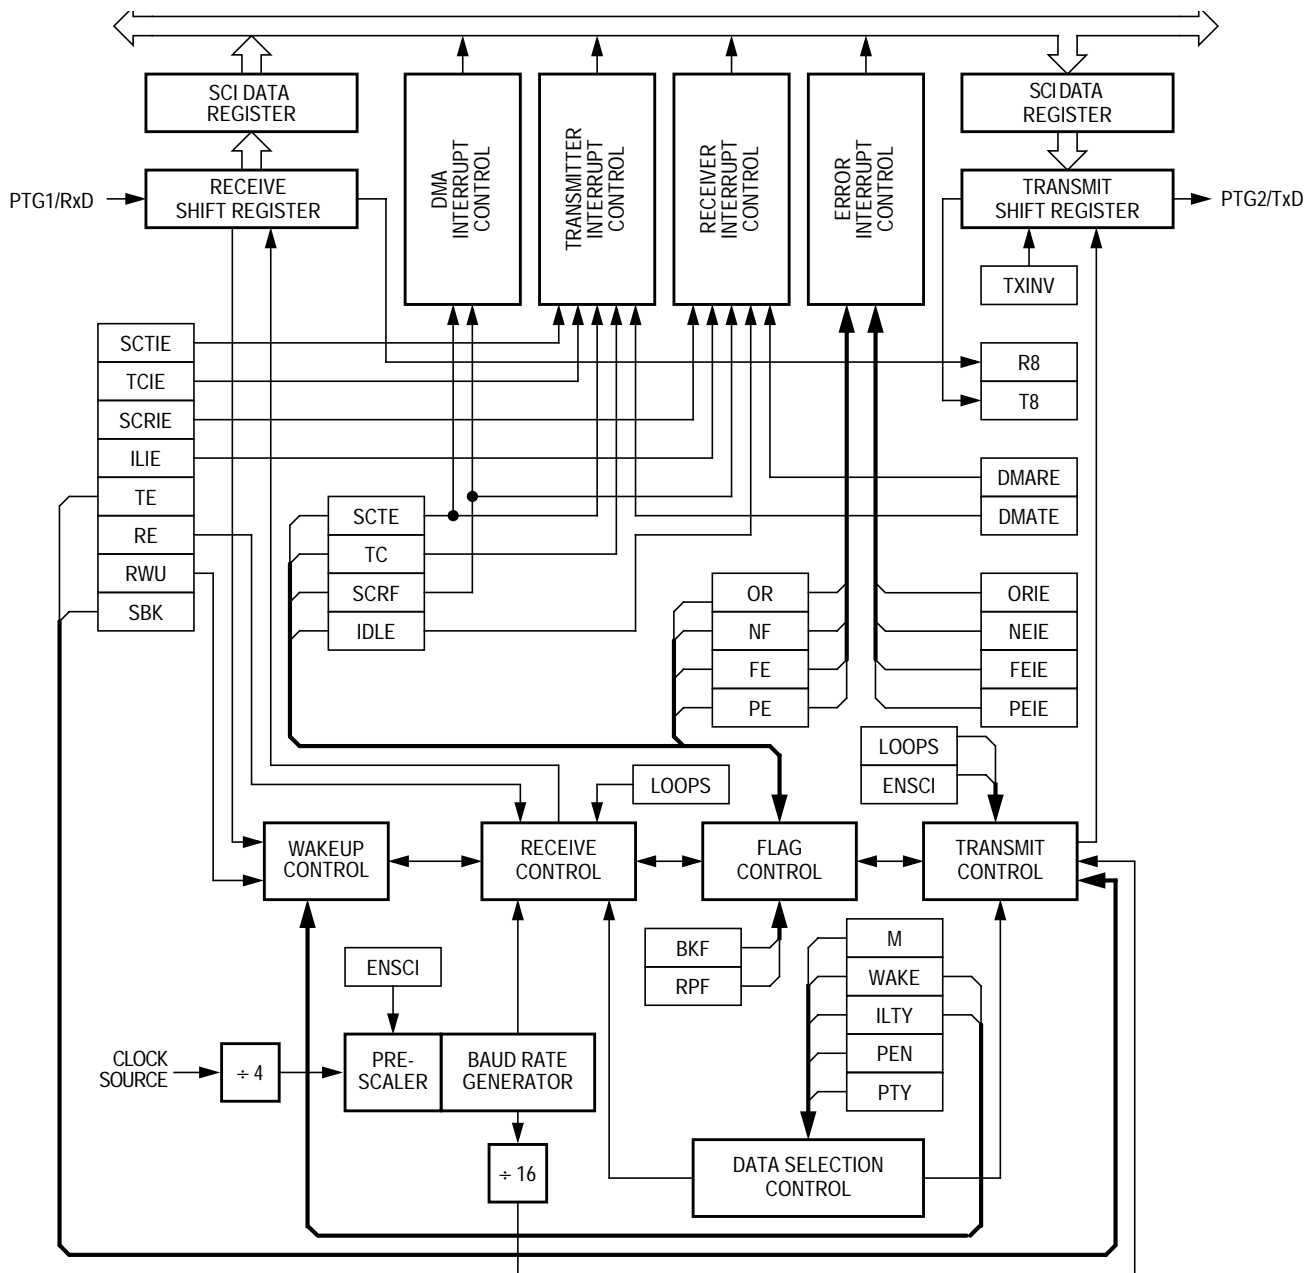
SCI DATA REGISTER

DMA INTERRUPT CONTROL

TRANSMITTER INTERRUPT CONTROL

RECEIVER INTERRUPT CONTROL

ERROR INTERRUPT CONTROL

SCI DATA REGISTER

PTG1/RxD

RECEIVE SHIFT REGISTER

TRANSMIT SHIFT REGISTER

PTG2/TxD

TXINV

SCTIE

TCIE

SCRIE

ILIE

TE

RE

RWU

SBK

R8

T8

DMARE

DMATE

SCTE

TC

SCRF

IDLE

OR

NF

FE

PE

ORIE

NEIE

FEIE

PEIE

LOOPS

ENSCI

LOOPS

WAKEUP CONTROL

RECEIVE CONTROL

FLAG CONTROL

TRANSMIT CONTROL

BKF

RPF

M

WAKE

ILTY

PEN

PTY

ENSCI

CLOCK SOURCE

÷ 4

PRE-SCALER

BAUD RATE GENERATOR

÷ 16

DATA SELECTION CONTROL